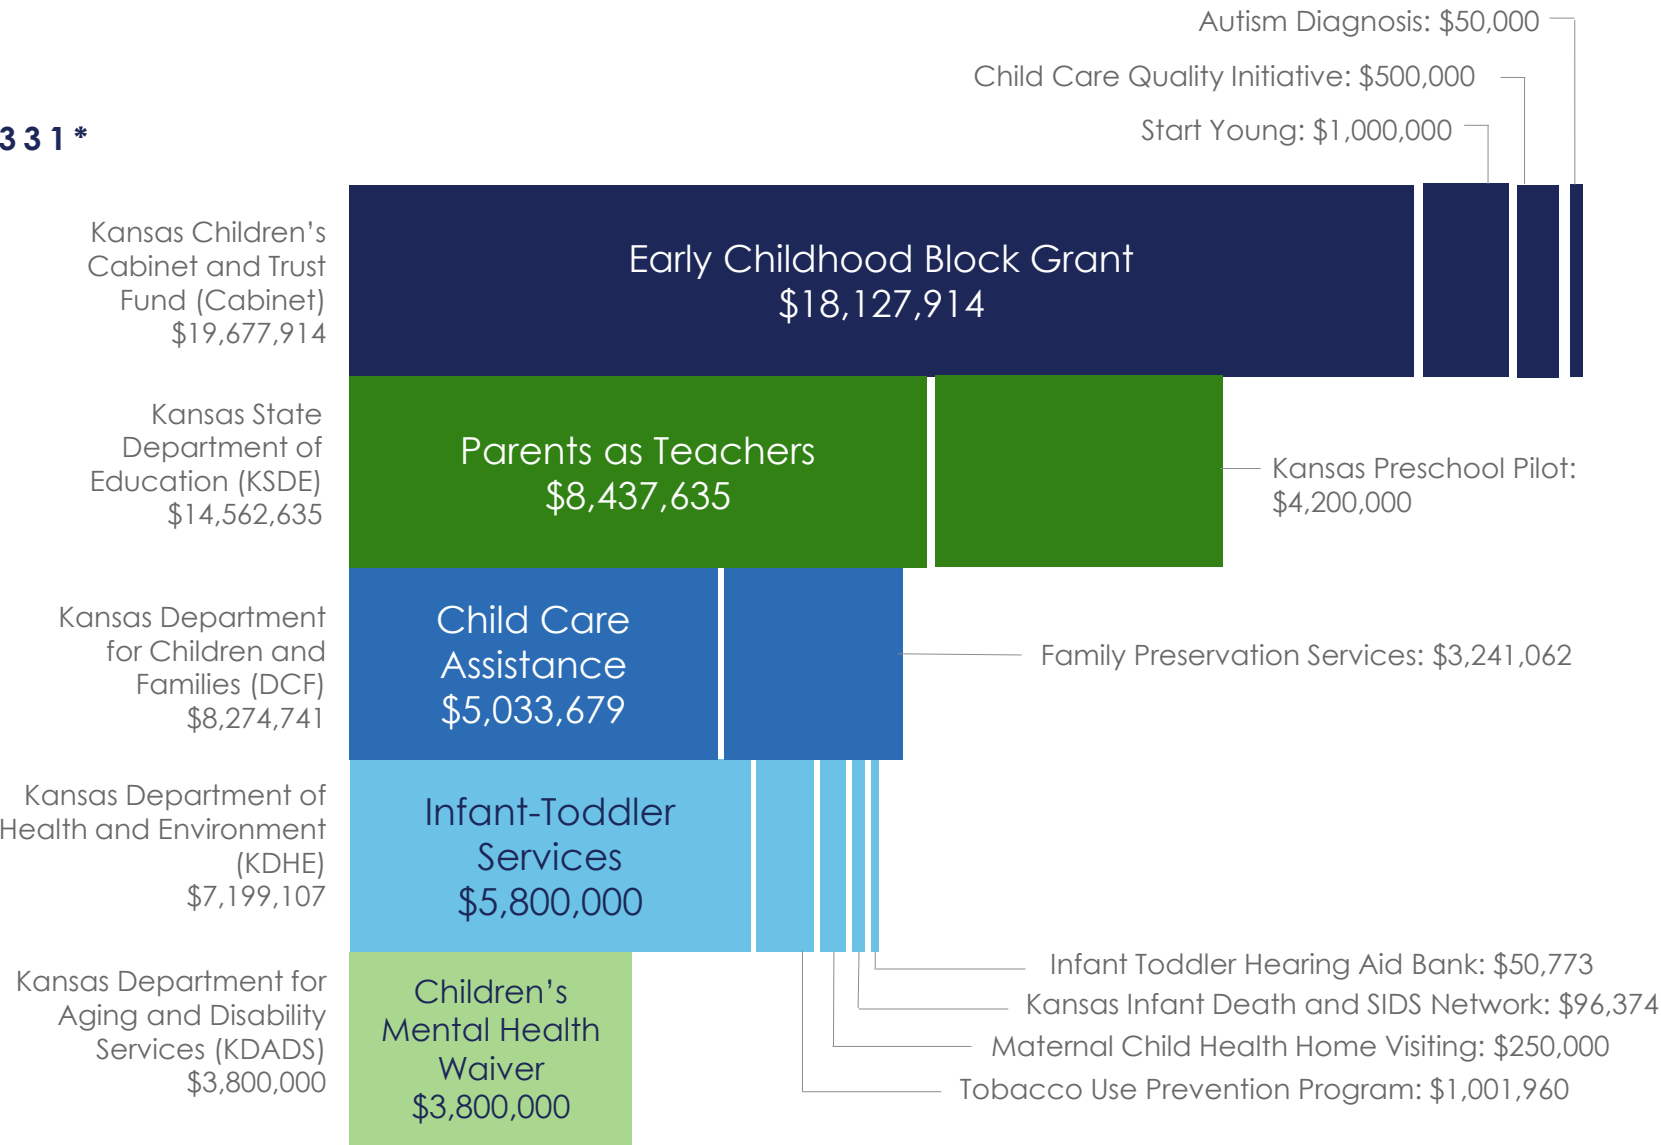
3 3 1 *

Autism Diagnosis: $50,000

Child Care Quality Initiative: $500,000

Start Young: $1,000,000

Kansas Children's Cabinet and Trust Fund (Cabinet) $19,677,914

Early Childhood Block Grant $18,127,914

Kansas State Department of Education (KSDE) $14,562,635

Parents as Teachers $8,437,635

Kansas Preschool Pilot: $4,200,000

Kansas Department for Children and Families (DCF) $8,274,741

Child Care Assistance $5,033,679

Family Preservation Services: $3,241,062

Kansas Department of Health and Environment (KDHE) $7,199,107

Infant-Toddler Services $5,800,000

Kansas Department for Aging and Disability Services (KDADS) $3,800,000

Children's Mental Health Waiver $3,800,000

Infant Toddler Hearing Aid Bank: $50,773

Kansas Infant Death and SIDS Network: $96,374

Maternal Child Health Home Visiting: $250,000

Tobacco Use Prevention Program: $1,001,960